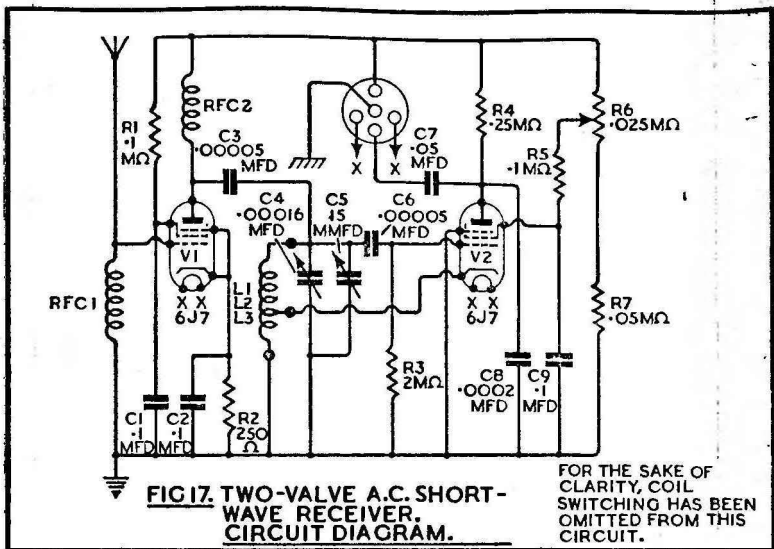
RFC2
R1 ·1 MΩ
C3 ·00005 MFD
X X
C7 ·05 MFD
R4 ·25MΩ
R6 ·025MΩ
R5 ·1MΩ
C4 ·00016 MFD
C5 15 MMFD
C6 ·00005 MFD
V1
V2
RFC1
L1 L2 L3
X X 6J7
X X 6J7
R7 ·05MΩ
R3 2MΩ
C8 ·0002 MFD
C9 ·1 MFD
C1 ·1 MFD
C2 ·1 MFD
R2 250 Ω

FIG 17. TWO-VALVE A.C. SHORT-WAVE RECEIVER, CIRCUIT DIAGRAM.

FOR THE SAKE OF CLARITY, COIL SWITCHING HAS BEEN OMITTED FROM THIS CIRCUIT.